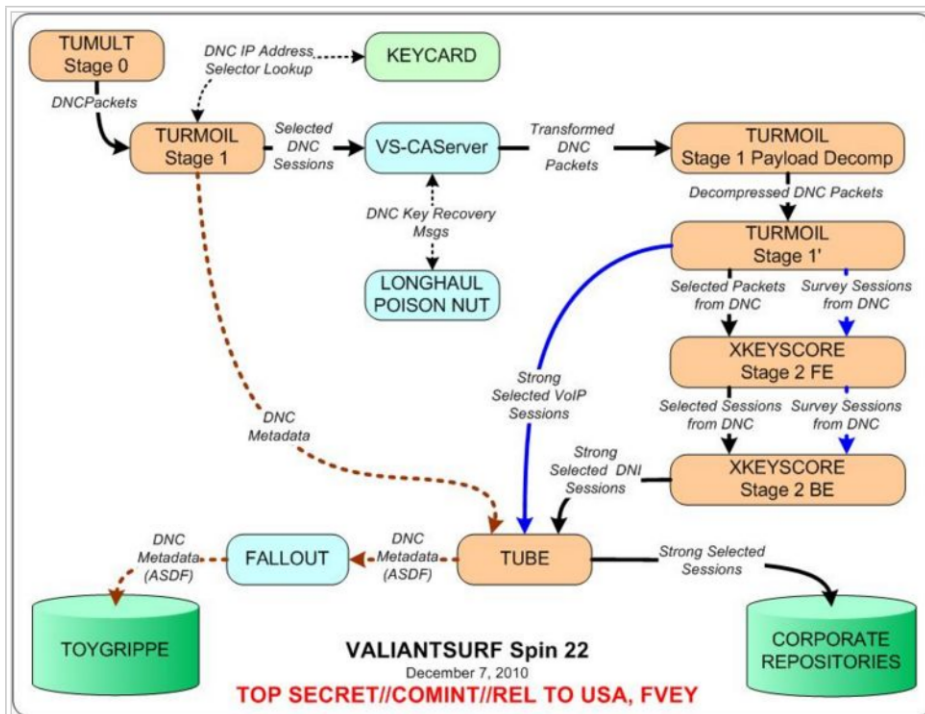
TUMULT
Stage 0

DNC IP Address
Selector Lookup

KEYCARD

DNCPackets

TURMOIL
Stage 1

Selected
DNC
Sessions

VS-CAServer

Transformed
DNC
Packets

TURMOIL
Stage 1 Payload Decomp

Decompressed DNC Packets

DNC Key Recovery
Msgs

TURMOIL
Stage 1'

LONGHAUL
POISON NUT

Selected Packets
from DNC

Survey Sessions
from DNC

XKEYSCORE
Stage 2 FE

Strong
Selected VoIP
Sessions

DNC
Metadata

Selected Sessions
from DNC

Survey Sessions
from DNC

Strong
Selected DNI
Sessions

XKEYSCORE
Stage 2 BE

DNC
Metadata
(ASDF)

FALLOUT

DNC
Metadata
(ASDF)

TUBE

Strong Selected
Sessions

TOYGRIPPE

VALIANTSURF Spin 22
December 7, 2010
TOP SECRET//COMINT//REL TO USA, FVEY

CORPORATE
REPOSITORIES